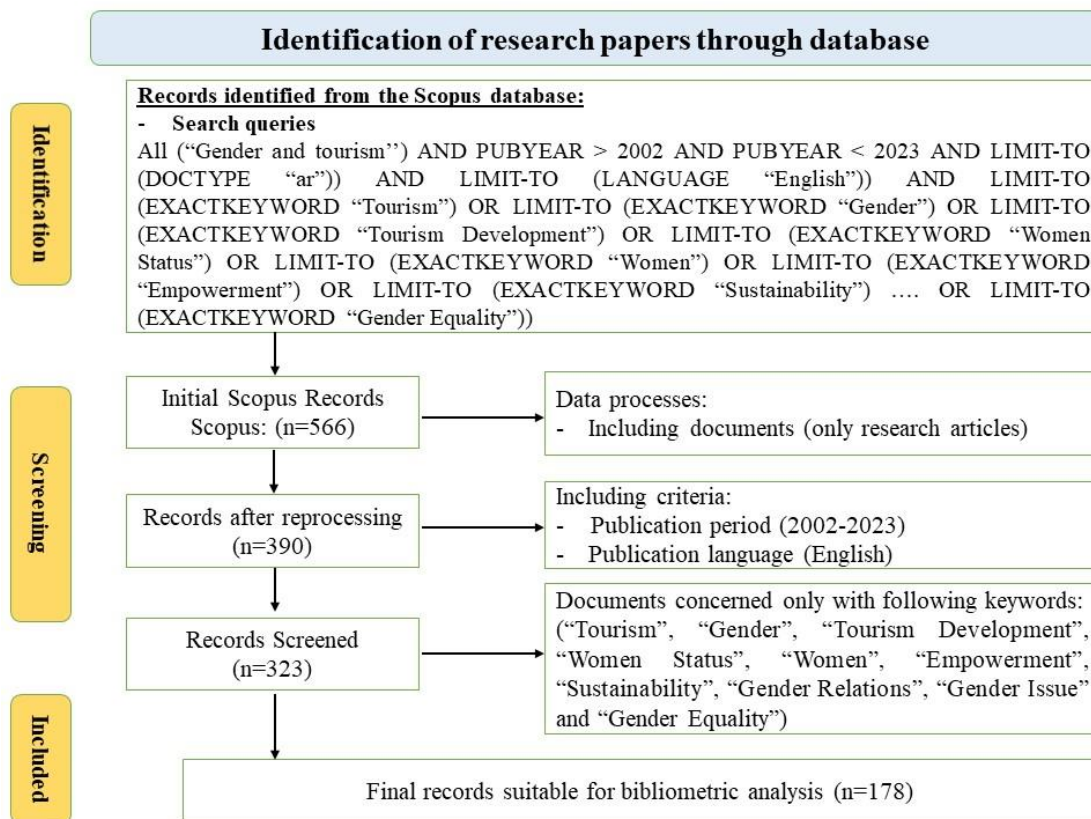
Identification of research papers through database

Identification

Records identified from the Scopus database:

- Search queries

All ("Gender and tourism'') AND PUBYEAR > 2002 AND PUBYEAR < 2023 AND LIMIT-TO (DOCTYPE "ar")) AND LIMIT-TO (LANGUAGE "English")) AND LIMIT-TO (EXACTKEYWORD "Tourism") OR LIMIT-TO (EXACTKEYWORD "Gender") OR LIMIT-TO (EXACTKEYWORD "Tourism Development") OR LIMIT-TO (EXACTKEYWORD "Women Status") OR LIMIT-TO (EXACTKEYWORD "Women") OR LIMIT-TO (EXACTKEYWORD "Empowerment") OR LIMIT-TO (EXACTKEYWORD "Sustainability") …. OR LIMIT-TO (EXACTKEYWORD "Gender Equality"))

Screening

Initial Scopus Records Scopus: (n=566)

Data processes:
- Including documents (only research articles)

Records after reprocessing (n=390)

Including criteria:
- Publication period (2002-2023)
- Publication language (English)

Records Screened (n=323)

Documents concerned only with following keywords: ("Tourism", "Gender", "Tourism Development", "Women Status", "Women", "Empowerment", "Sustainability", "Gender Relations", "Gender Issue" and "Gender Equality")

Included

Final records suitable for bibliometric analysis (n=178)